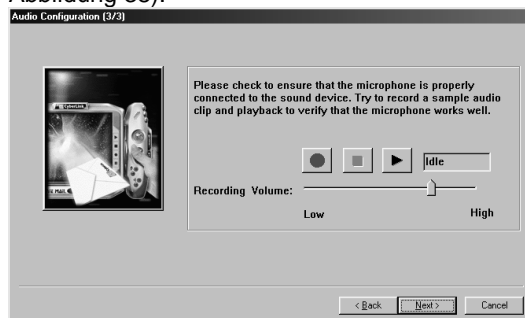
Abbildung 85).

Audio Configuration (3/3)

CyberLink

Please check to ensure that the microphone is properly connected to the sound device. Try to record a sample audio clip and playback to verify that the microphone works well.

Idle

Recording Volume:

Low

High

< Back

Next >

Cancel